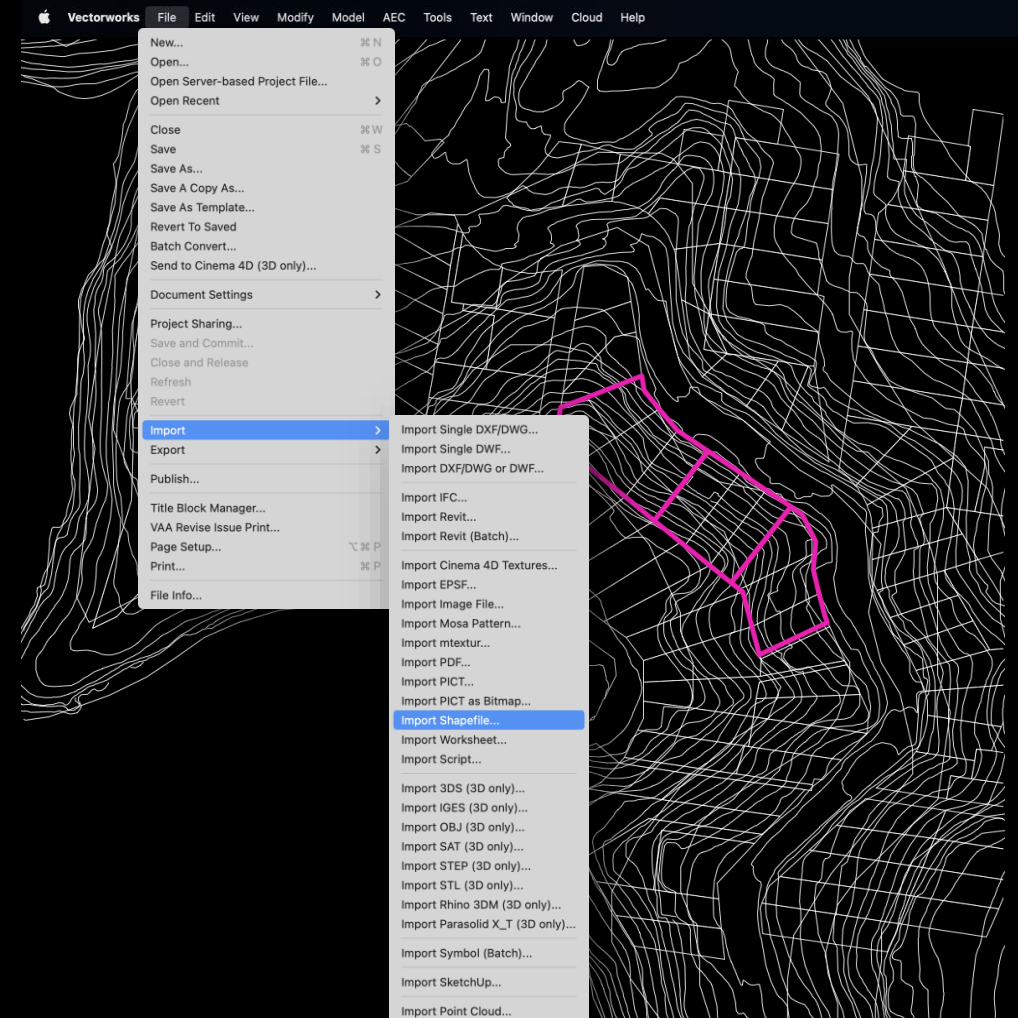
Vectorworks File Edit View Modify Model AEC Tools Text Window Cloud Help

New... ⌘N
Open... ⌘O
Open Server-based Project File...
Open Recent
Close ⌘W
Save ⌘S
Save As...
Save A Copy As...
Save As Template...
Revert To Saved
Batch Convert...
Send to Cinema 4D (3D only)...
Document Settings
Project Sharing...
Save and Commit...
Close and Release
Refresh
Revert
Import
Export
Publish...
Title Block Manager...
VAA Revise Issue Print...
Page Setup... ⌥⌘P
Print... ⌘P
File Info...

Import Single DXF/DWG...
Import Single DWF...
Import DXF/DWG or DWF...
Import IFC...
Import Revit...
Import Revit (Batch)...
Import Cinema 4D Textures...
Import EPSF...
Import Image File...
Import Mosa Pattern...
Import mtextur...
Import PDF...
Import PICT...
Import PICT as Bitmap...
Import Shapefile...
Import Worksheet...
Import Script...
Import 3DS (3D only)...
Import IGES (3D only)...
Import OBJ (3D only)...
Import SAT (3D only)...
Import STEP (3D only)...
Import STL (3D only)...
Import Rhino 3DM (3D only)...
Import Parasolid X_T (3D only)...
Import Symbol (Batch)...
Import SketchUp...
Import Point Cloud...